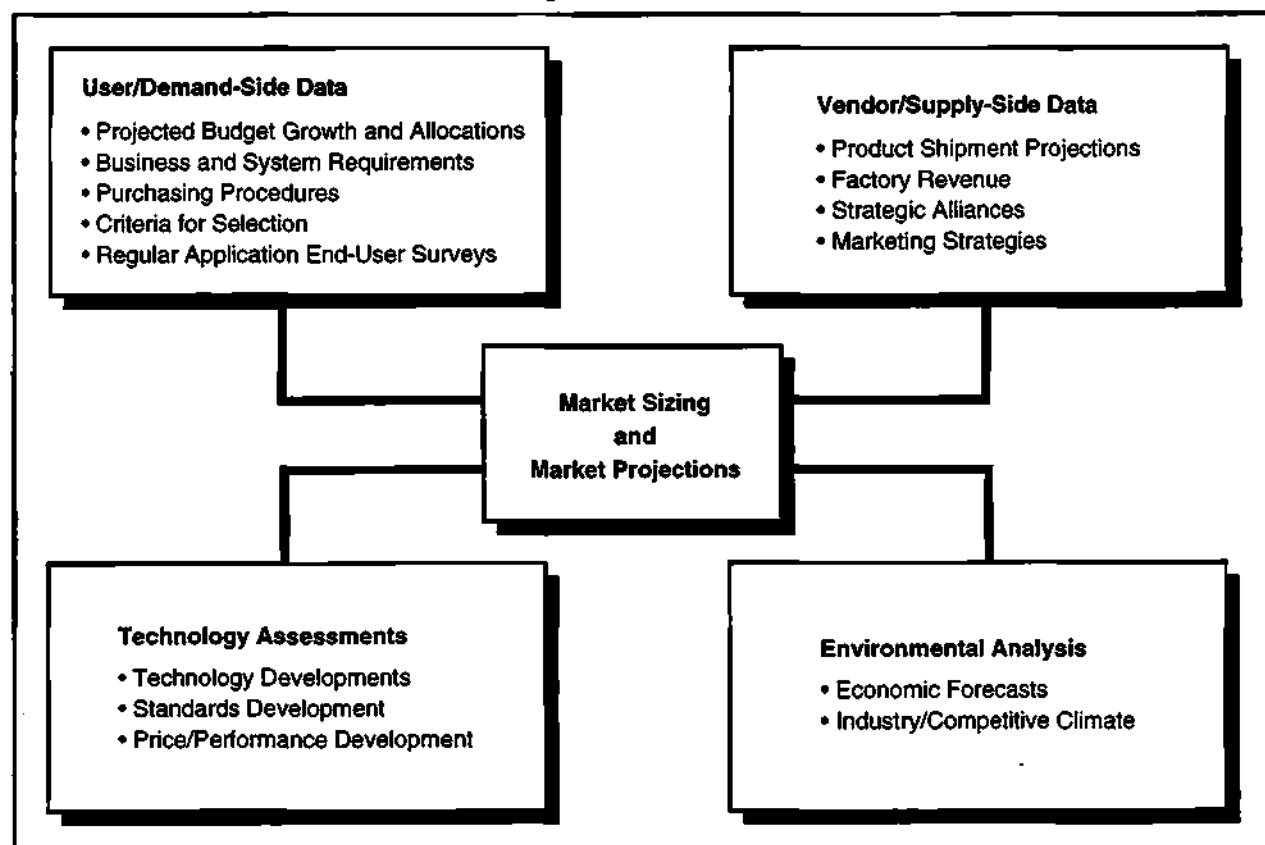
User/Demand-Side Data
• Projected Budget Growth and Allocations
• Business and System Requirements
• Purchasing Procedures
• Criteria for Selection
• Regular Application End-User Surveys

Vendor/Supply-Side Data
• Product Shipment Projections
• Factory Revenue
• Strategic Alliances
• Marketing Strategies

Market Sizing and Market Projections

Technology Assessments
• Technology Developments
• Standards Development
• Price/Performance Development

Environmental Analysis
• Economic Forecasts
• Industry/Competitive Climate